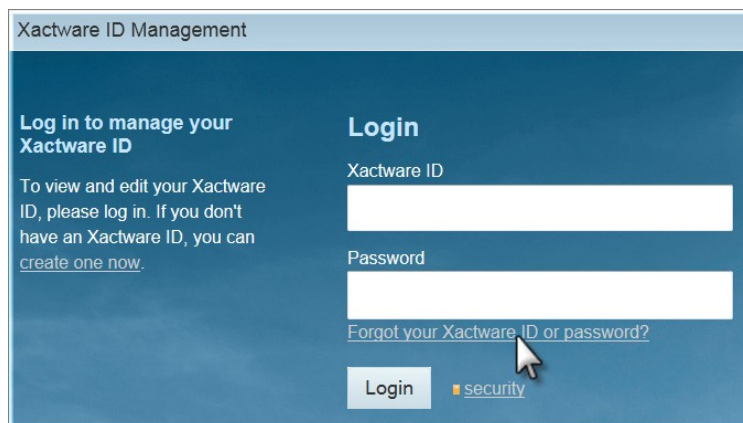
Xactware ID Management

Log in to manage your Xactware ID

To view and edit your Xactware ID, please log in. If you don't have an Xactware ID, you can create one now.

Login

Xactware ID

Password

Forgot your Xactware ID or password?

Login

security